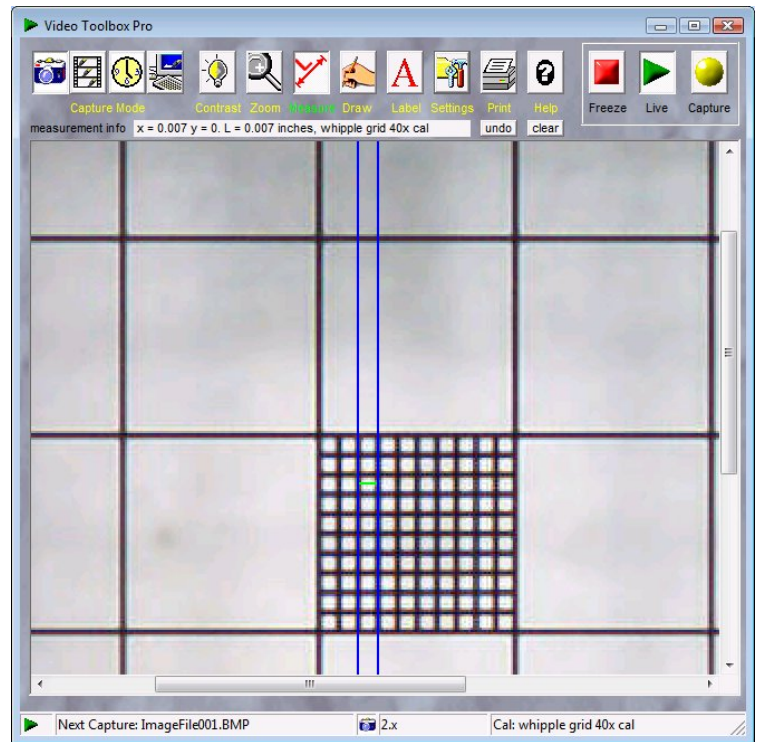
Video Toolbox Pro

Capture Mode Contrast Zoom Measure Draw Label Settings Print Help

Freeze Live Capture

measurement info x = 0.007 y = 0. L = 0.007 inches, whipple grid 40x cal undo clear

Next Capture: ImageFile001.BMP 2.x Cal: whipple grid 40x cal